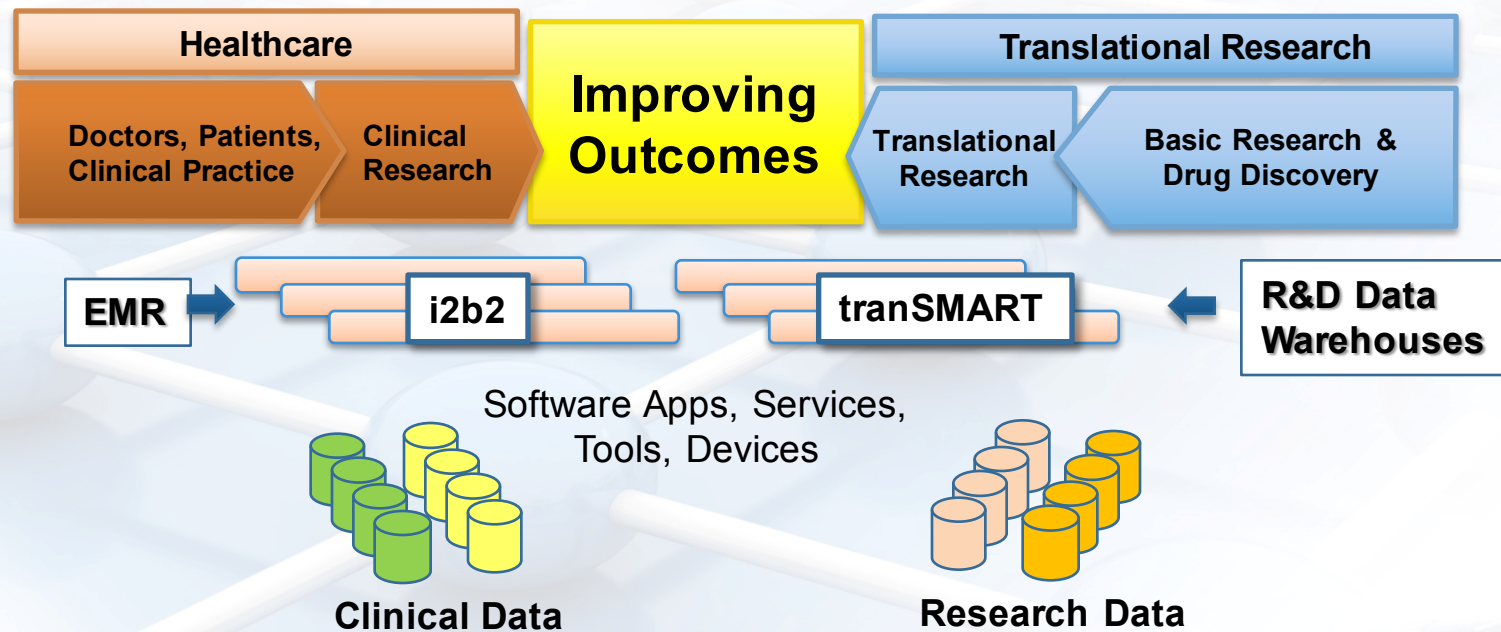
Healthcare

Doctors, Patients, Clinical Practice

Clinical Research

Improving Outcomes

Translational Research

Translational Research

Basic Research & Drug Discovery

EMR

i2b2

tranSMART

R&D Data Warehouses

Software Apps, Services, Tools, Devices

Clinical Data

Research Data